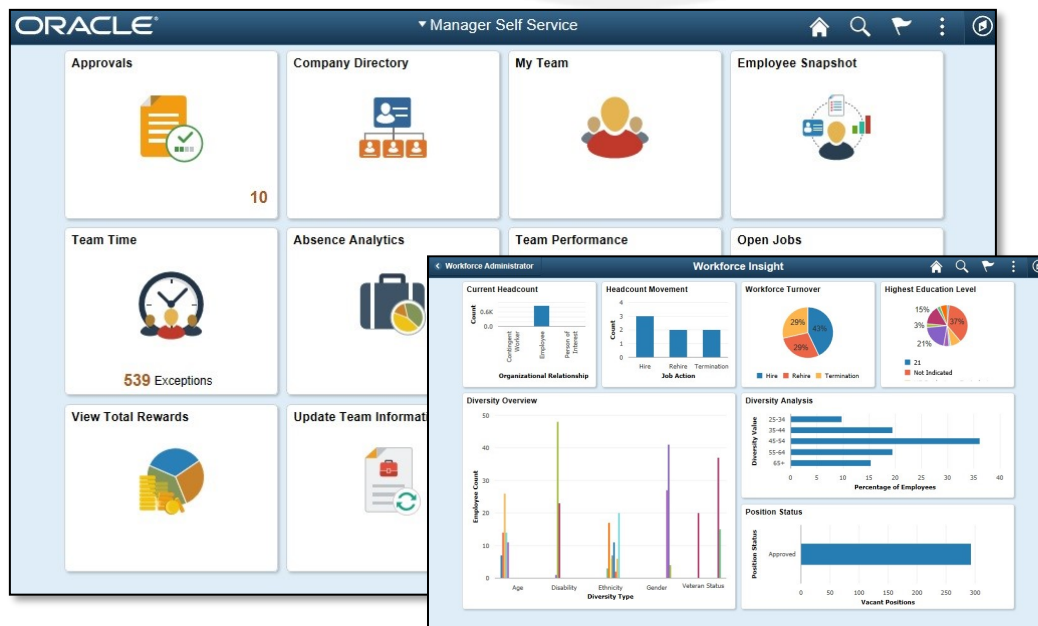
ORACLE
▾ Manager Self Service

Approvals
10

Company Directory

My Team

Employee Snapshot

Team Time
539 Exceptions

Absence Analytics

Team Performance

Open Jobs

View Total Rewards

Update Team Informati

‹ Workforce Administrator
Workforce Insight

Current Headcount
0.6K
0.0
Count
Contingent Worker
Employee
Person of Interest
Organizational Relationship

Headcount Movement
4
3
2
1
0
Count
Hire
Rehire
Termination
Job Action

Workforce Turnover
29%
43%
29%
Hire
Rehire
Termination

Highest Education Level
15%
3%
37%
21%
21
Not Indicated

Diversity Overview
50
40
30
20
10
0
Employee Count
Age
Disability
Ethnicity
Gender
Veteran Status
Diversity Type

Diversity Analysis
25-34
35-44
45-54
55-64
65+
Diversity Value
0
5
10
15
20
25
30
35
40
Percentage of Employees

Position Status
Approved
Position Status
0
50
100
150
200
250
300
Vacant Positions